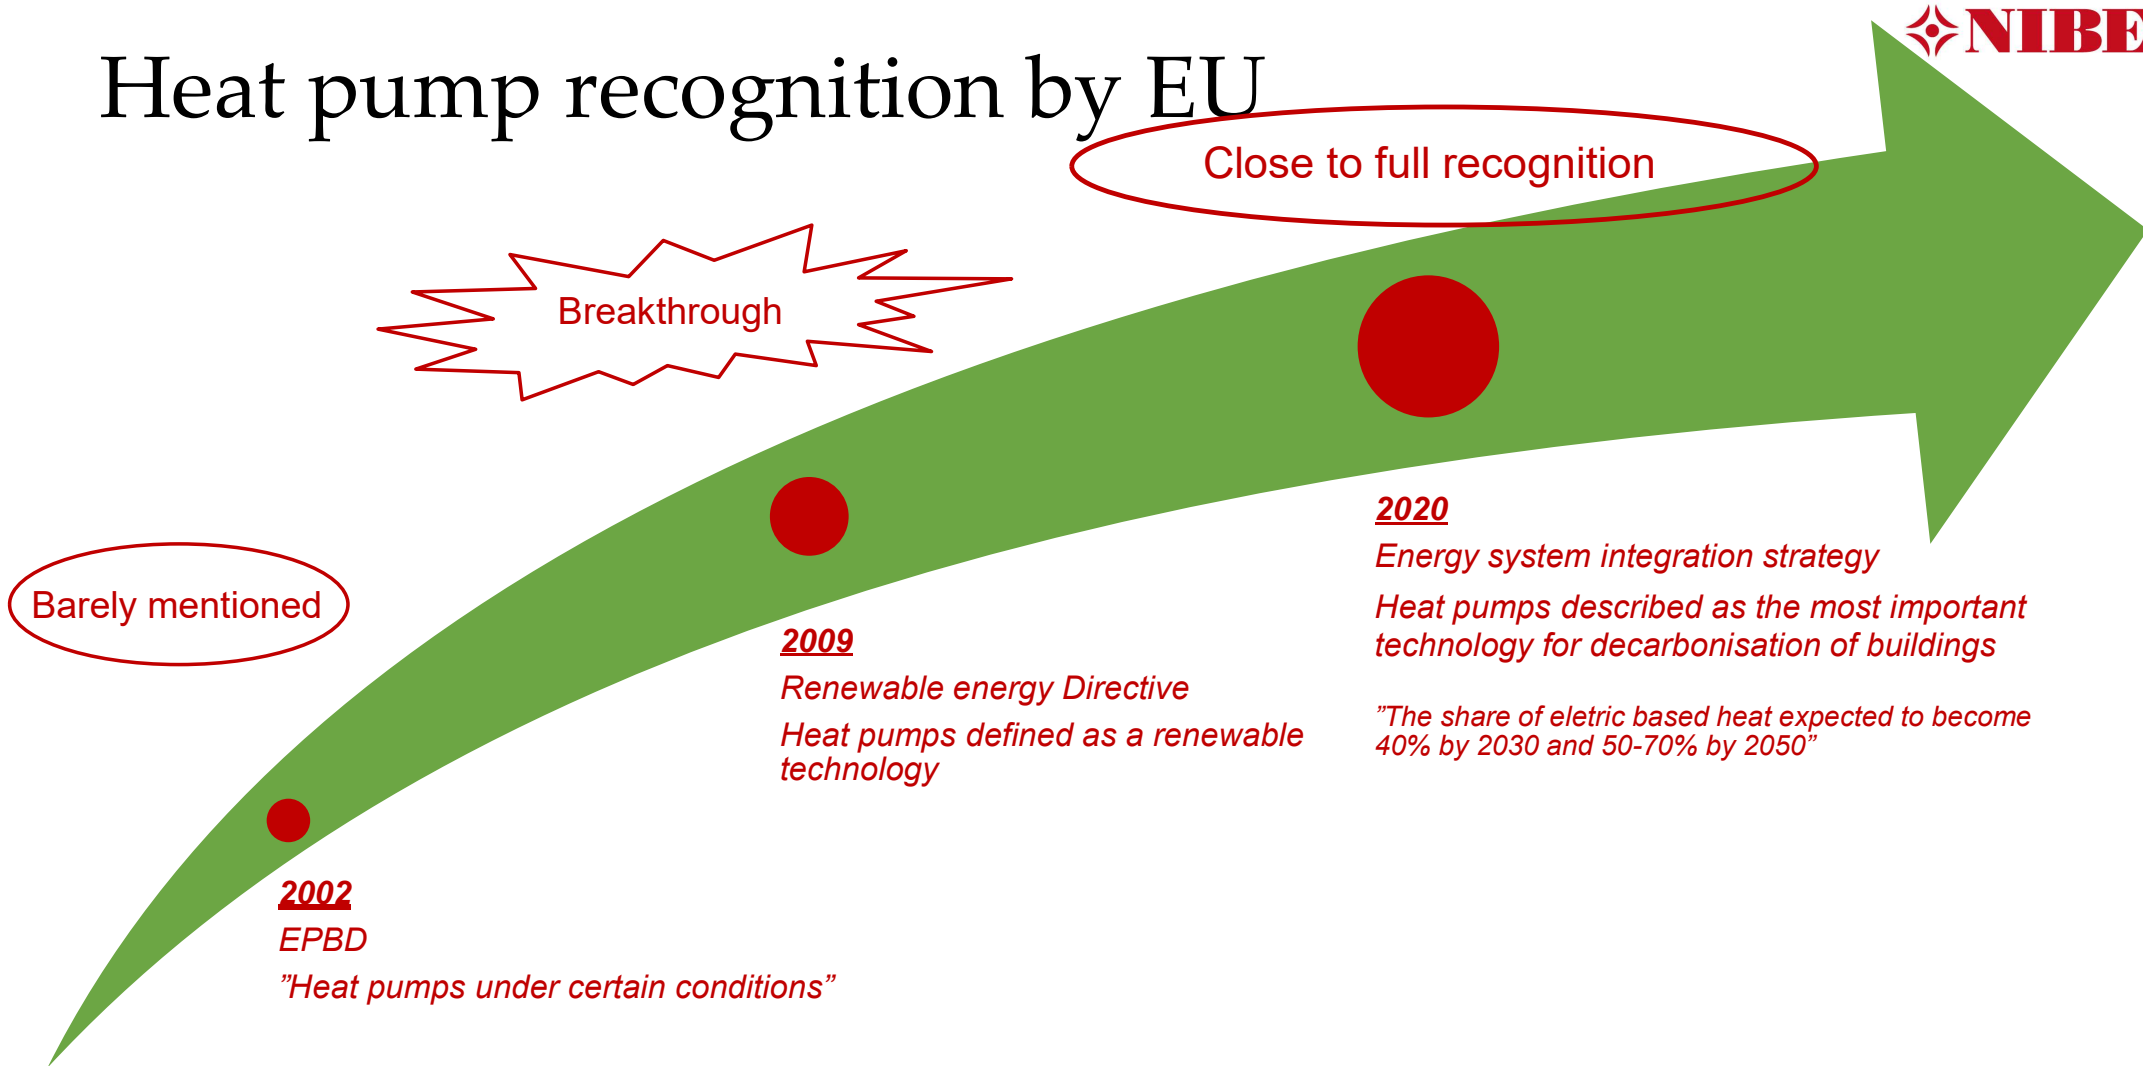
NIBE

Heat pump recognition by EU

Close to full recognition

Breakthrough

Barely mentioned

2020
Energy system integration strategy
Heat pumps described as the most important technology for decarbonisation of buildings
”The share of eletric based heat expected to become 40% by 2030 and 50-70% by 2050”

2009
Renewable energy Directive
Heat pumps defined as a renewable technology

2002
EPBD
”Heat pumps under certain conditions”